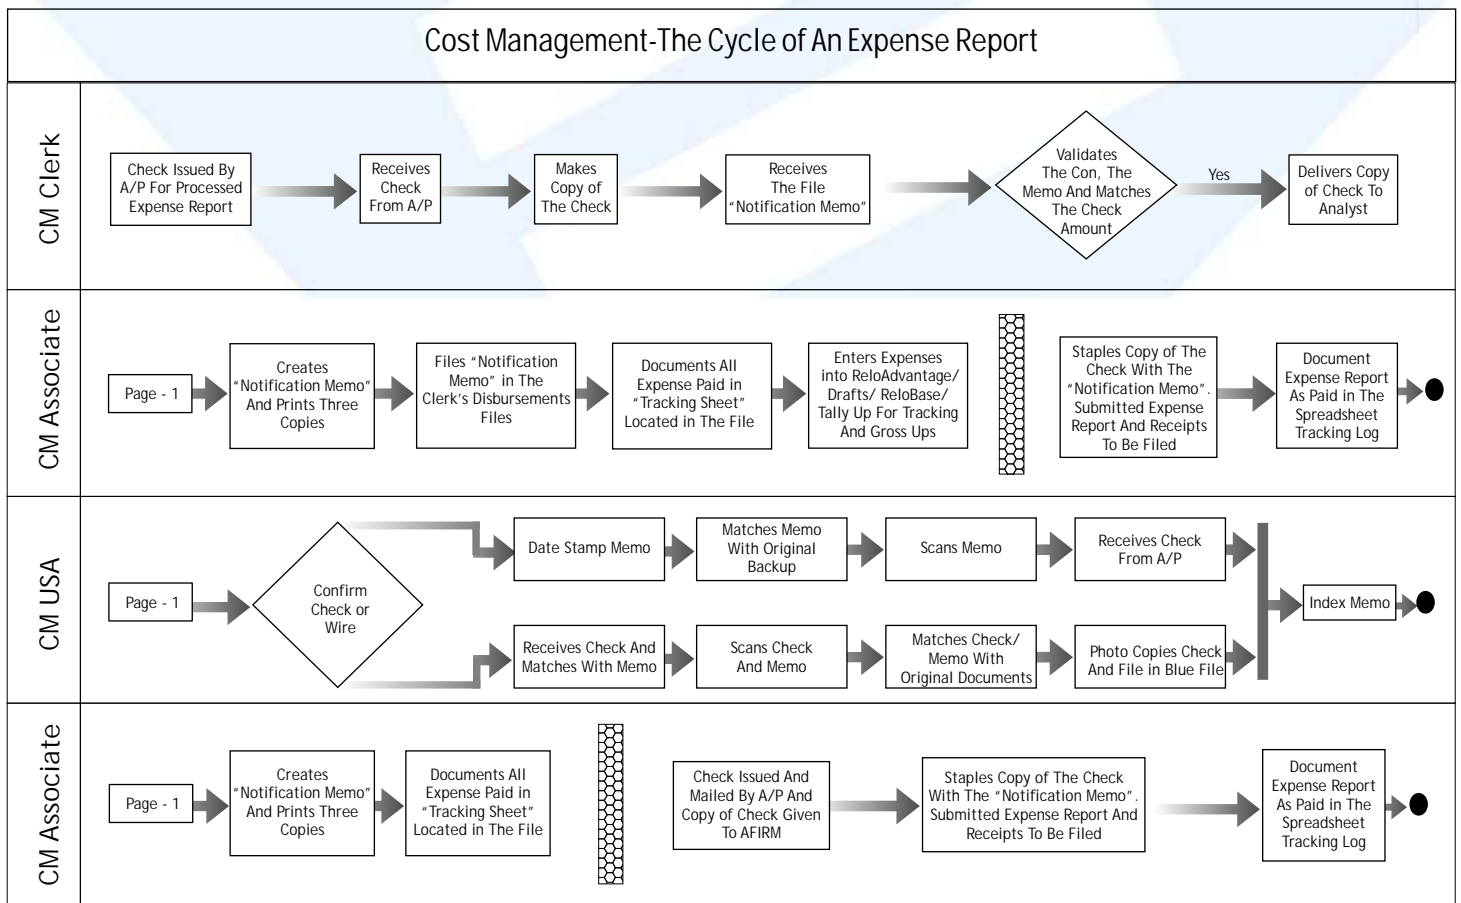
Cost Management-The Cycle of An Expense Report

CM Clerk

Check Issued By A/P For Processed Expense Report

Receives Check From A/P

Makes Copy of The Check

Receives The File "Notification Memo"

Validates The Con, The Memo And Matches The Check Amount

Yes

Delivers Copy of Check To Analyst

CM Associate

Page - 1

Creates "Notification Memo" And Prints Three Copies

Files "Notification Memo" in The Clerk's Disbursements Files

Documents All Expense Paid in "Tracking Sheet" Located in The File

Enters Expenses into ReloAdvantage/ Drafts/ ReloBase/ Tally Up For Tracking And Gross Ups

Staples Copy of The Check With The "Notification Memo". Submitted Expense Report And Receipts To Be Filed

Document Expense Report As Paid in The Spreadsheet Tracking Log

CM USA

Page - 1

Confirm Check or Wire

Date Stamp Memo

Matches Memo With Original Backup

Scans Memo

Receives Check From A/P

Receives Check And Matches With Memo

Scans Check And Memo

Matches Check/ Memo With Original Documents

Photo Copies Check And File in Blue File

Index Memo

CM Associate

Page - 1

Creates "Notification Memo" And Prints Three Copies

Documents All Expense Paid in "Tracking Sheet" Located in The File

Check Issued And Mailed By A/P And Copy of Check Given To AFIRM

Staples Copy of The Check With The "Notification Memo". Submitted Expense Report And Receipts To Be Filed

Document Expense Report As Paid in The Spreadsheet Tracking Log